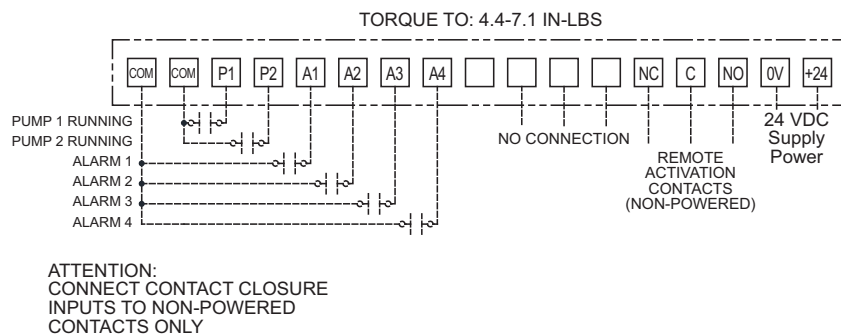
TORQUE TO: 4.4-7.1 IN-LBS

COM COM P1 P2 A1 A2 A3 A4 NC C NO 0V +24

PUMP 1 RUNNING
PUMP 2 RUNNING
ALARM 1
ALARM 2
ALARM 3
ALARM 4

NO CONNECTION

REMOTE ACTIVATION CONTACTS (NON-POWERED)

24 VDC Supply Power

ATTENTION:
CONNECT CONTACT CLOSURE INPUTS TO NON-POWERED CONTACTS ONLY